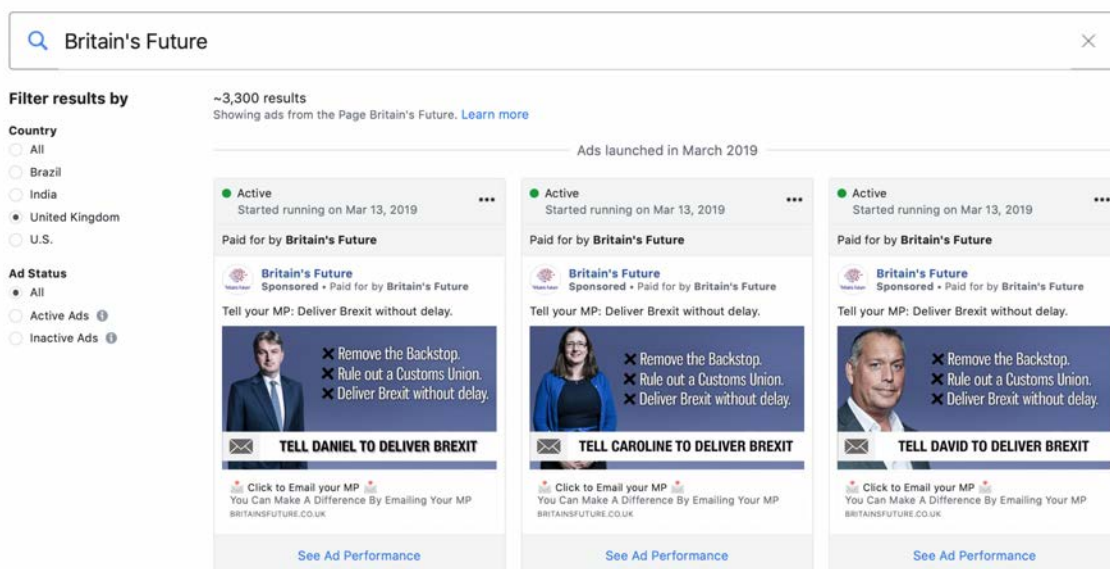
Britain's Future

Filter results by

Country

All

Brazil

India

United Kingdom

U.S.

Ad Status

All

Active Ads

Inactive Ads

~3,300 results
Showing ads from the Page Britain's Future. Learn more

Ads launched in March 2019

Active
Started running on Mar 13, 2019

Paid for by **Britain's Future**

Britain's Future
Sponsored • Paid for by Britain's Future

Tell your MP: Deliver Brexit without delay.

✕ Remove the Backstop.
✕ Rule out a Customs Union.
✕ Deliver Brexit without delay.

TELL DANIEL TO DELIVER BREXIT

Click to Email your MP
You Can Make A Difference By Emailing Your MP
BRITAINSFUTURE.CO.UK

See Ad Performance

Active
Started running on Mar 13, 2019

Paid for by **Britain's Future**

Britain's Future
Sponsored • Paid for by Britain's Future

Tell your MP: Deliver Brexit without delay.

✕ Remove the Backstop.
✕ Rule out a Customs Union.
✕ Deliver Brexit without delay.

TELL CAROLINE TO DELIVER BREXIT

Click to Email your MP
You Can Make A Difference By Emailing Your MP
BRITAINSFUTURE.CO.UK

See Ad Performance

Active
Started running on Mar 13, 2019

Paid for by **Britain's Future**

Britain's Future
Sponsored • Paid for by Britain's Future

Tell your MP: Deliver Brexit without delay.

✕ Remove the Backstop.
✕ Rule out a Customs Union.
✕ Deliver Brexit without delay.

TELL DAVID TO DELIVER BREXIT

Click to Email your MP
You Can Make A Difference By Emailing Your MP
BRITAINSFUTURE.CO.UK

See Ad Performance